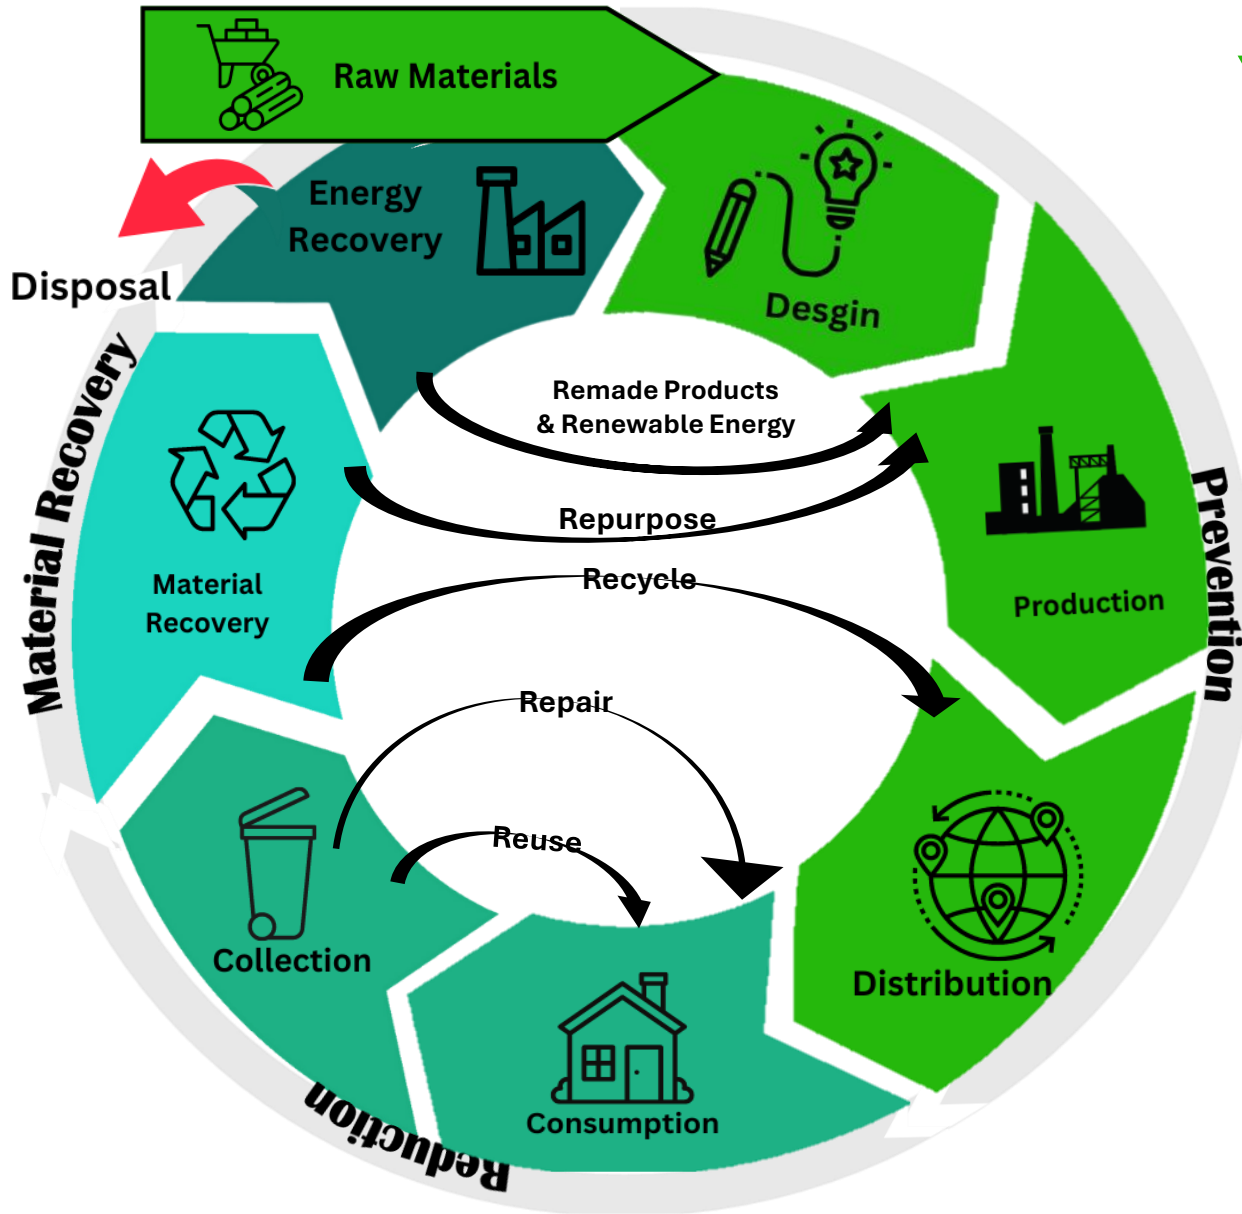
Raw Materials

Energy Recovery

Desgin

Disposal

Remade Products & Renewable Energy

Material Recovery

Repurpose

Production

Prevention

Material Recovery

Recycle

Repair

Reuse

Collection

Distribution

Consumption

Reduction